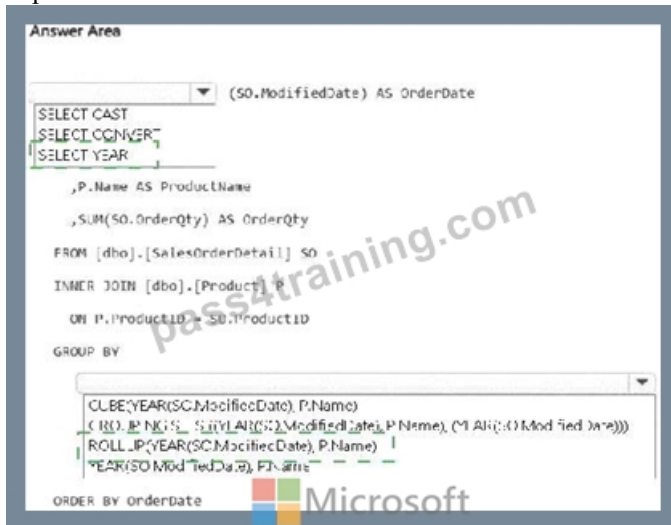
Answer Area

(SO.ModifiedDate) AS OrderDate

SELECT CAST
SELECT CONVERT
SELECT YEAR

,P.Name AS ProductName

,SUM(SO.OrderQty) AS OrderQty

FROM [dbo].[SalesOrderDetail] SO

INNER JOIN [dbo].[Product] P

ON P.ProductID = SO.ProductID

GROUP BY

CUBE(YEAR(SO.ModifiedDate), P.Name)
GROUPING SETS((YEAR(SO.ModifiedDate), P.Name), (YEAR(SO.ModifiedDate)))
ROLLUP(YEAR(SO.ModifiedDate), P.Name)
YEAR(SO.ModifiedDate), P.Name

ORDER BY OrderDate

pass4training.com

Microsoft